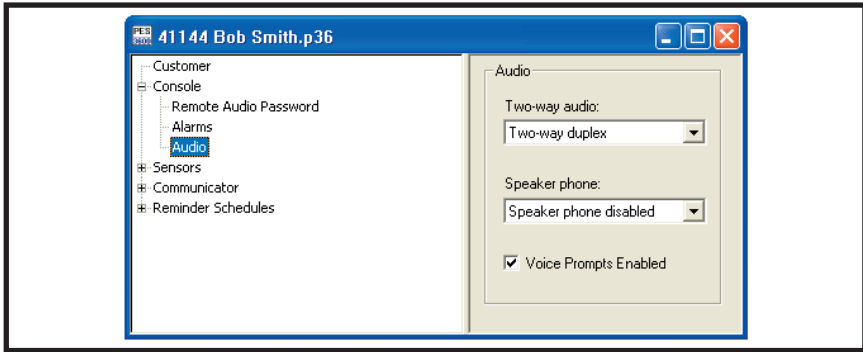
PES CON 41144 Bob Smith.p36

Customer
Console
Remote Audio Password
Alarms
Audio
Sensors
Communicator
Reminder Schedules

Audio

Two-way audio:
Two-way duplex

Speaker phone:
Speaker phone disabled

Voice Prompts Enabled